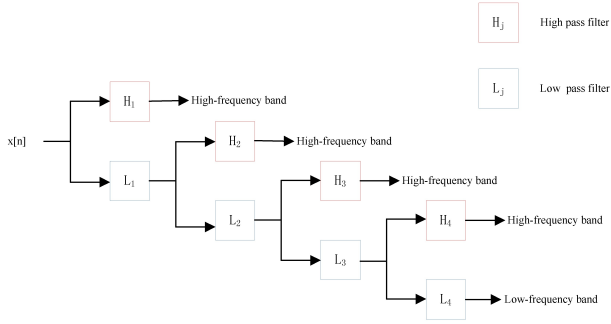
$H_j$ High pass filter

$L_j$ Low pass filter

x[n]

$H_1$ High-frequency band

$L_1$

$H_2$ High-frequency band

$L_2$

$H_3$ High-frequency band

$L_3$

$H_4$ High-frequency band

$L_4$ Low-frequency band